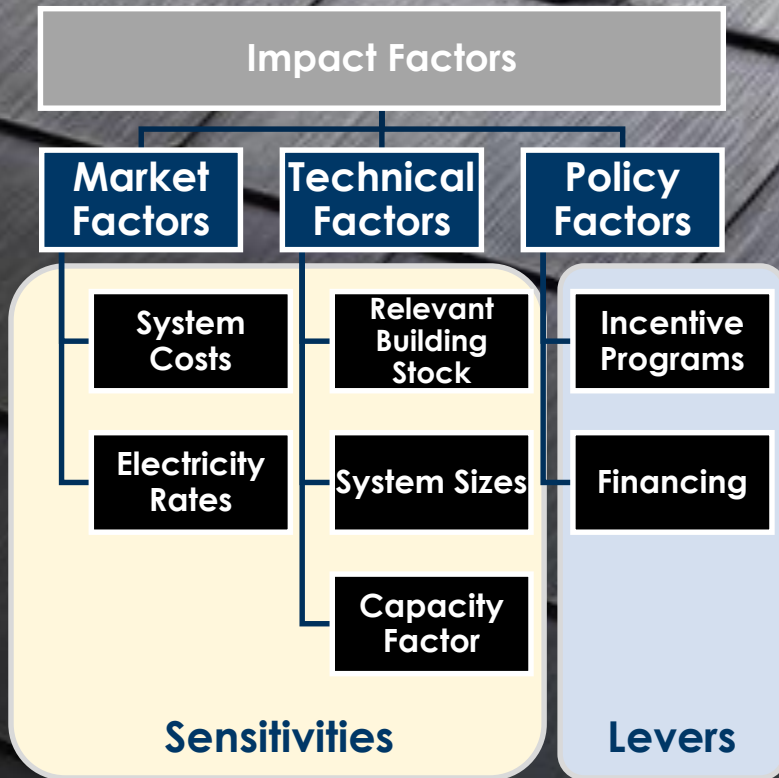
Impact Factors

Market Factors

Technical Factors

Policy Factors

System Costs

Electricity Rates

Relevant Building Stock

System Sizes

Capacity Factor

Incentive Programs

Financing

Sensitivities

Levers